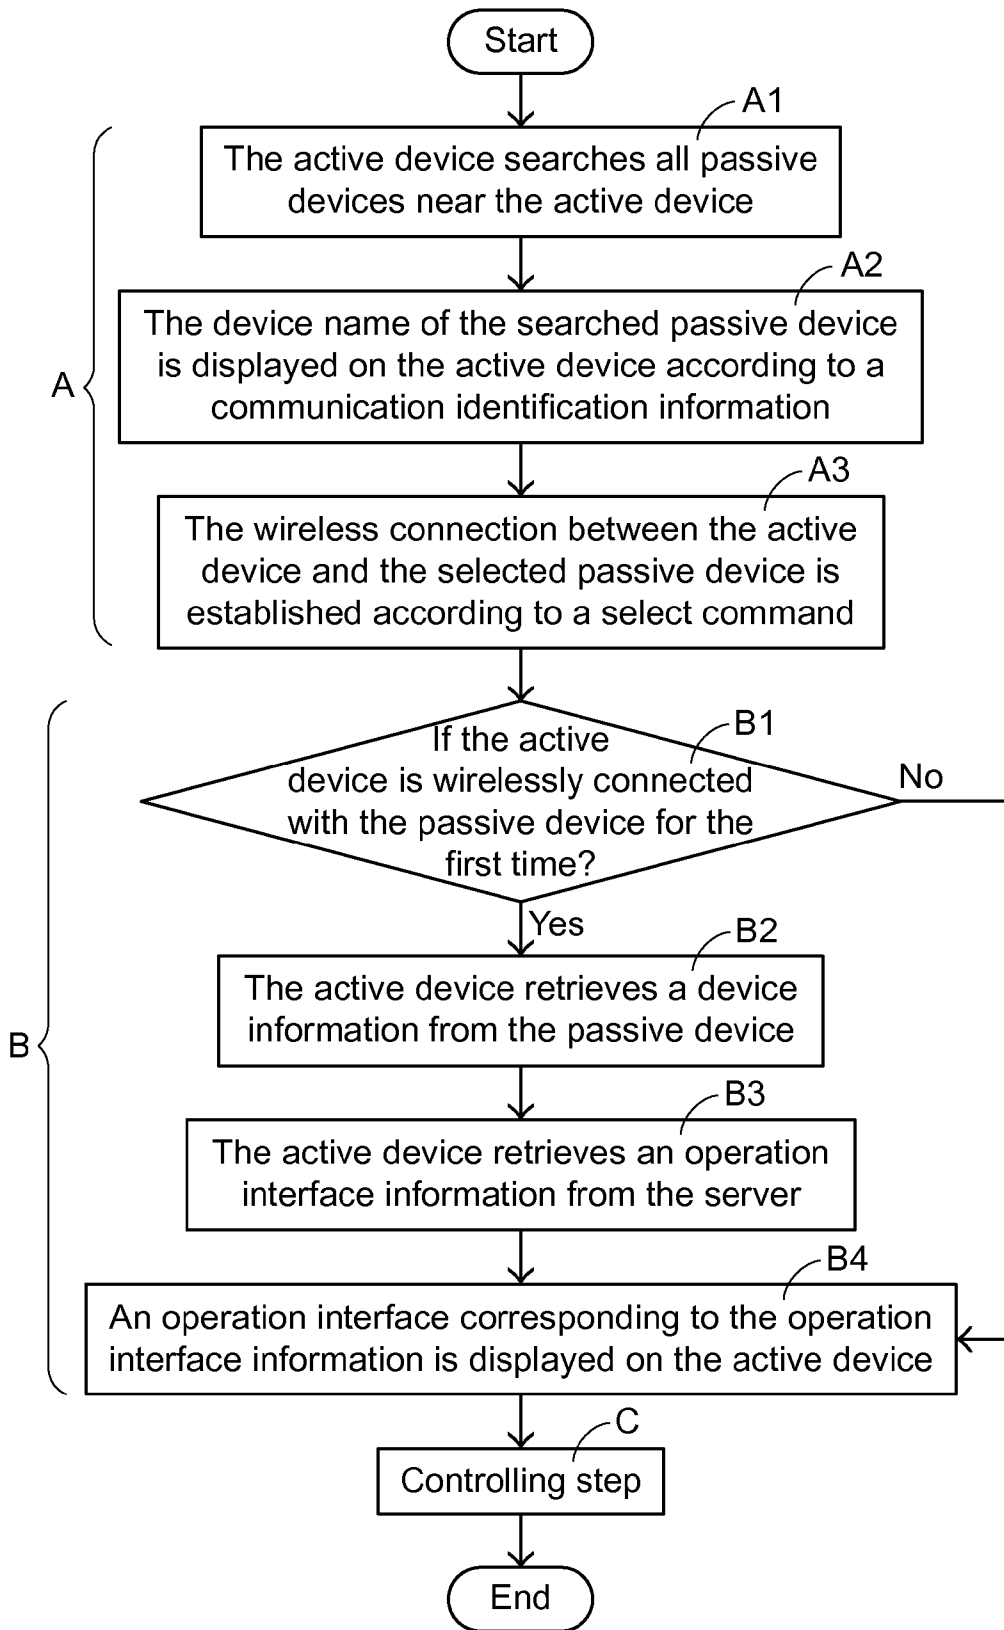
Start

A1
The active device searches all passive devices near the active device

A2
The device name of the searched passive device is displayed on the active device according to a communication identification information

A3
The wireless connection between the active device and the selected passive device is established according to a select command

A

B1
If the active device is wirelessly connected with the passive device for the first time?

No

Yes

B2
The active device retrieves a device information from the passive device

B3
The active device retrieves an operation interface information from the server

B4
An operation interface corresponding to the operation interface information is displayed on the active device

B

C
Controlling step

End